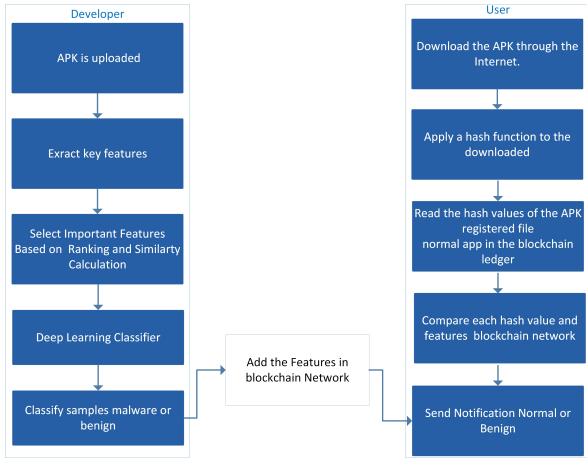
Developer

APK is uploaded

Exract key features

Select Important Features Based on Ranking and Similarty Calculation

Deep Learning Classifier

Classify samples malware or benign

Add the Features in blockchain Network

User

Download the APK through the Internet.

Apply a hash function to the downloaded

Read the hash values of the APK registered file normal app in the blockchain ledger

Compare each hash value and features blockchain network

Send Notification Normal or Benign